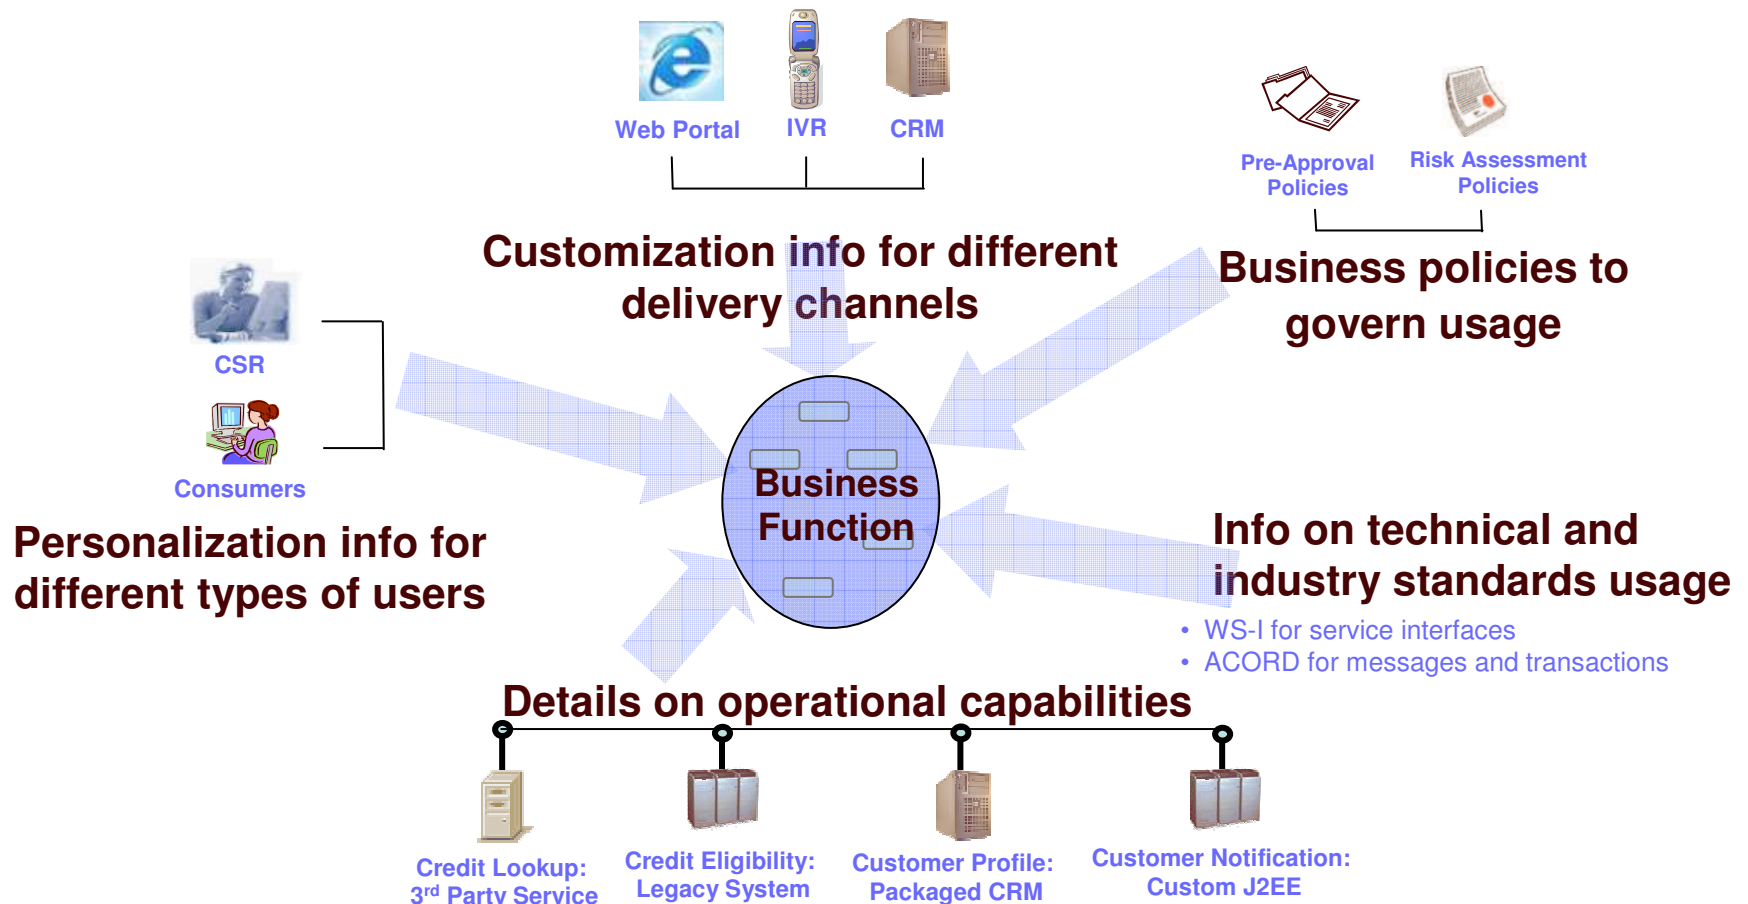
Web Portal
IVR
CRM

Pre-Approval Policies
Risk Assessment Policies

Customization info for different delivery channels

Business policies to govern usage

CSR
Consumers

Business Function

Personalization info for different types of users

Info on technical and industry standards usage

• WS-I for service interfaces
• ACORD for messages and transactions

Details on operational capabilities

Credit Lookup: 3$^{rd}$ Party Service
Credit Eligibility: Legacy System
Customer Profile: Packaged CRM
Customer Notification: Custom J2EE